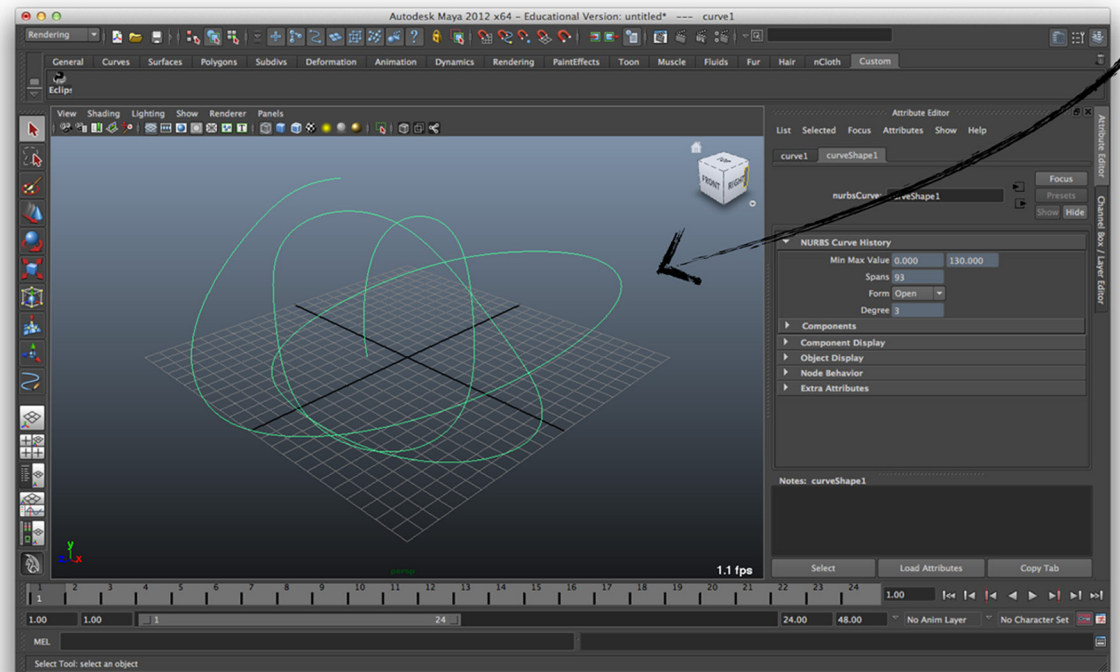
Autodesk Maya 2012 x64 – Educational Version: untitled* --- curve1

Rendering

General Curves Surfaces Polygons Subdivs Deformation Animation Dynamics Rendering PaintEffects Toon Muscle Fluids Fur Hair nCloth Custom

Eclips

View Shading Lighting Show Renderer Panels

FRONT RIGHT

1.1 fps

Attribute Editor

List Selected Focus Attributes Show Help

curve1 curveShape1

nurbsCurve: curveShape1

Focus
Presets
Show Hide

NURBS Curve History
Min Max Value 0.000 130.000
Spans 93
Form Open
Degree 3
Components
Component Display
Object Display
Node Behavior
Extra Attributes

Notes: curveShape1

Select Load Attributes Copy Tab

Attribute Editor
Channel Box / Layer Editor

1 2 3 4 5 6 7 8 9 10 11 12 13 14 15 16 17 18 19 20 21 22 23 24
1.00

1.00 1.00 1 24 24.00 48.00 No Anim Layer No Character Set

MEL

Select Tool: select an object